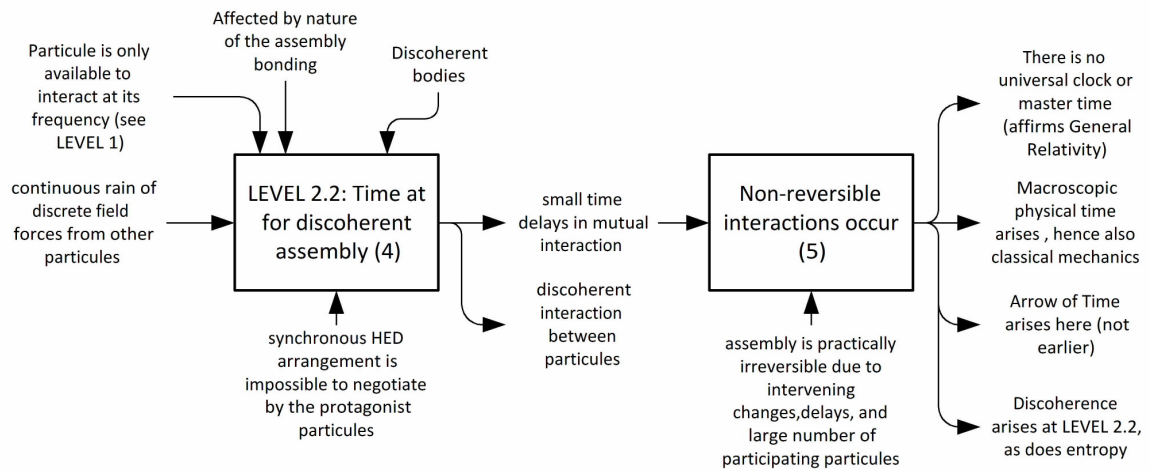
Particule is only available to interact at its frequency (see LEVEL 1)

Affected by nature of the assembly bonding

Discoherent bodies

continuous rain of discrete field forces from other particules

LEVEL 2.2: Time at for discoherent assembly (4)

synchronous HED arrangement is impossible to negotiate by the protagonist particules

small time delays in mutual interaction

discoherent interaction between particules

Non-reversible interactions occur (5)

assembly is practically irreversible due to intervening changes,delays, and large number of participating particules

There is no universal clock or master time (affirms General Relativity)

Macroscopic physical time arises , hence also classical mechanics

Arrow of Time arises here (not earlier)

Discoherence arises at LEVEL 2.2, as does entropy